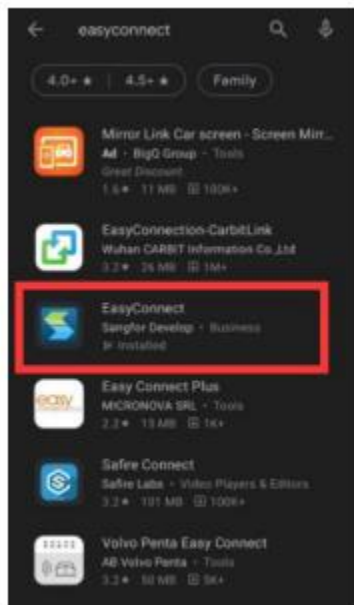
easyconnect

4.0+ ★ | 4.5+ ★

Family

Mirror Link Car screen - Screen Mirr...
Ad · BigO Group · Tools
Great Discount
1.6★ 11 MB 100K+

EasyConnection-CarbitLink
Wuhan CARBIT Information Co.,Ltd
3.2★ 26 MB 1M+

EasyConnect
Sangfor Develop · Business
Installed

Easy Connect Plus
MICRONOVA SRL · Tools
2.2★ 13 MB 1K+

Safire Connect
Safire Labs · Video Players & Editors
3.3★ 101 MB 100K+

Volvo Penta Easy Connect
AB Volvo Penta · Tools
3.2★ 50 MB 5K+